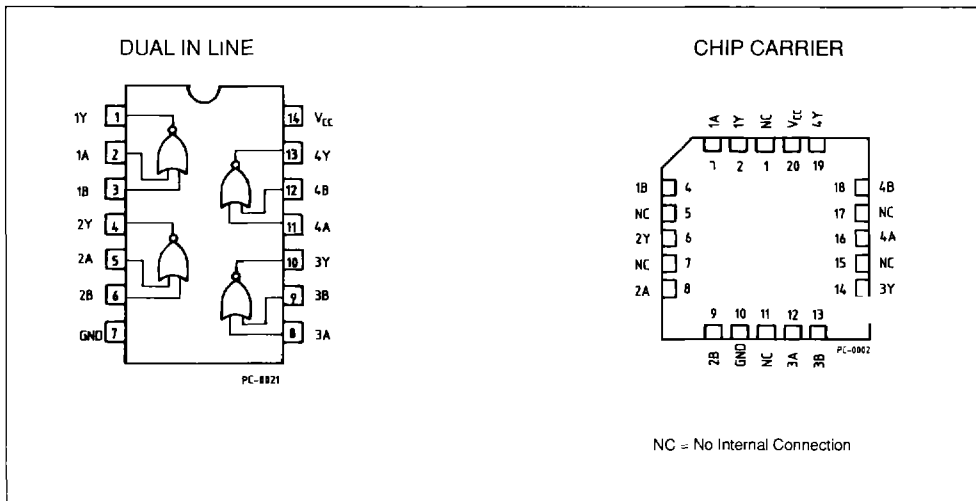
DUAL IN LINE

1Y 1
1A 2
1B 3
2Y 4
2A 5
2B 6
GND 7
14 $V_{CC}$
13 4Y
12 4B
11 4A
10 3Y
9 3B
8 3A

PC-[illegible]21

CHIP CARRIER

1A 1Y NC $V_{CC}$ 4Y
3 2 1 20 19
1B 4
NC 5
2Y 6
NC 7
2A 8
18 4B
17 NC
16 4A
15 NC
14 3Y
9 10 11 12 13
2B GND NC 3A 3B

PC-0002

NC = No Internal Connection